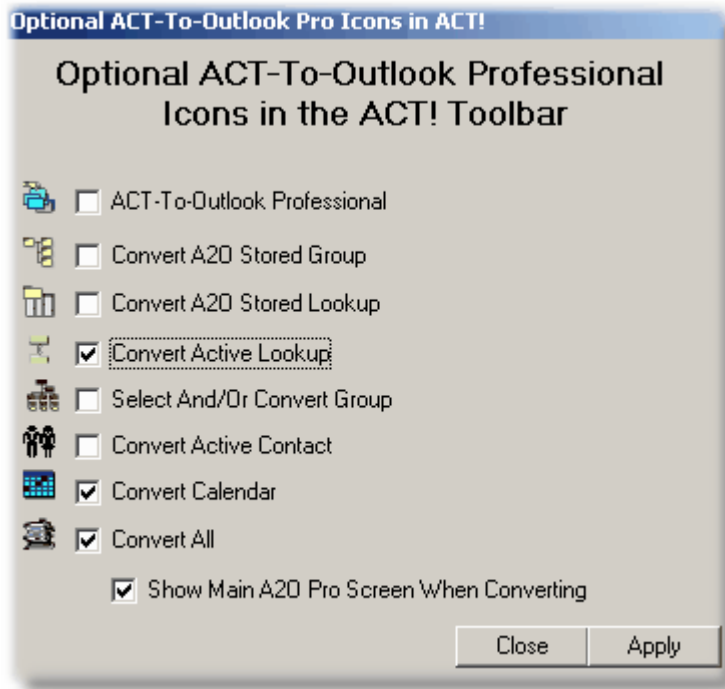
Optional ACT-To-Outlook Pro Icons in ACT!

Optional ACT-To-Outlook Professional Icons in the ACT! Toolbar

ACT-To-Outlook Professional

Convert A2O Stored Group

Convert A2O Stored Lookup

Convert Active Lookup

Select And/Or Convert Group

Convert Active Contact

Convert Calendar

Convert All

Show Main A2O Pro Screen When Converting

Close

Apply